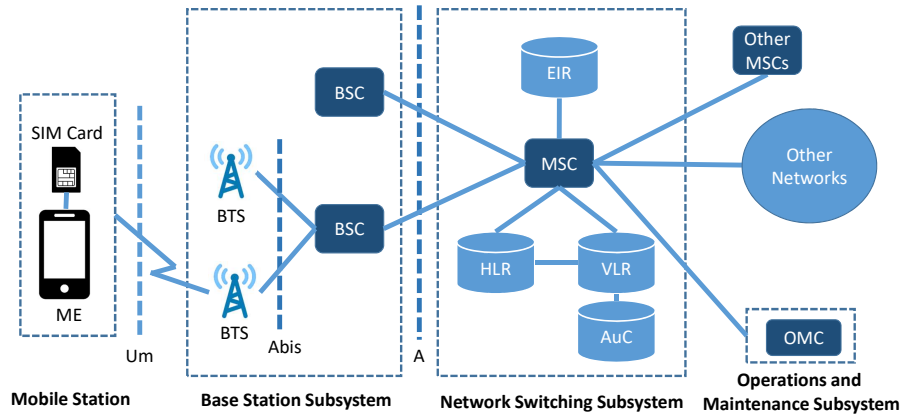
SIM Card

ME

Um

BTS

BTS

Abis

BSC

BSC

A

EIR

MSC

HLR

VLR

AuC

Other MSCs

Other Networks

OMC

Mobile Station

Base Station Subsystem

Network Switching Subsystem

Operations and Maintenance Subsystem